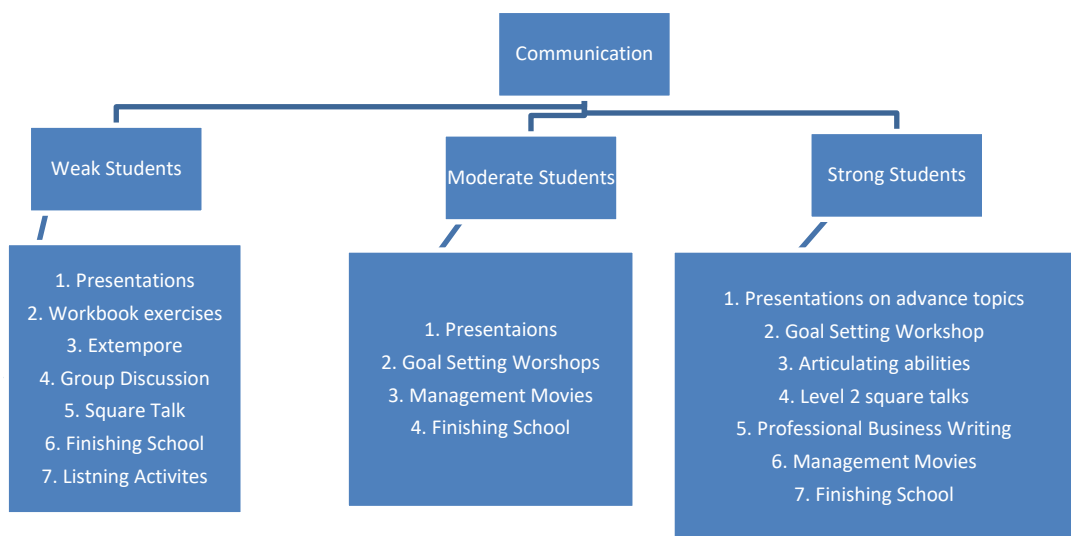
Communication

Weak Students

1. Presentations
2. Workbook exercises
3. Extempore
4. Group Discussion
5. Square Talk
6. Finishing School
7. Listning Activites

Moderate Students

1. Presentaions
2. Goal Setting Worshops
3. Management Movies
4. Finishing School

Strong Students

1. Presentations on advance topics
2. Goal Setting Workshop
3. Articulating abilities
4. Level 2 square talks
5. Professional Business Writing
6. Management Movies
7. Finishing School